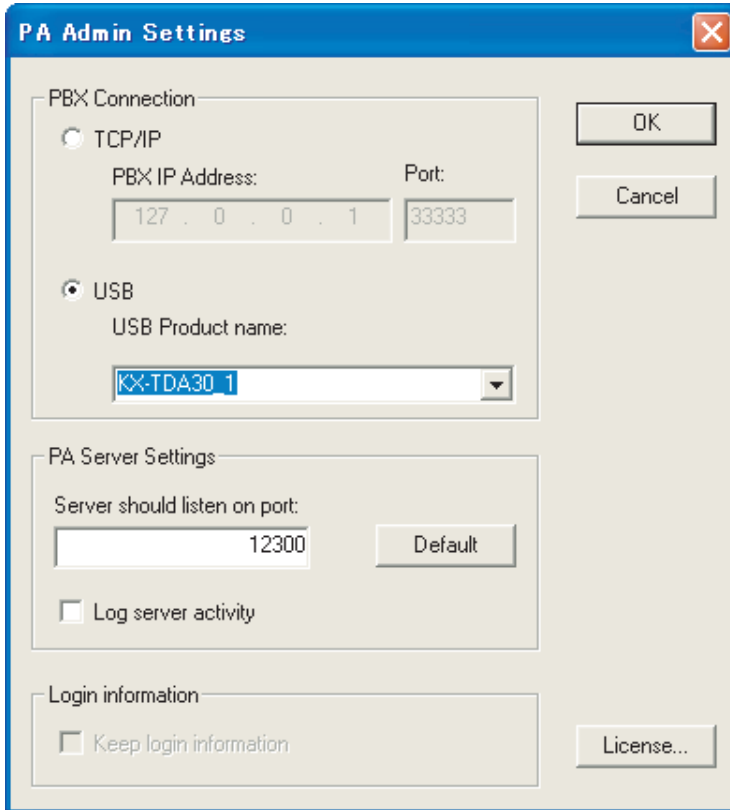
PA Admin Settings

PBX Connection

TCP/IP

PBX IP Address:

Port:

127 . 0 . 0 . 1

33333

USB

USB Product name:

KX-TDA30_1

OK

Cancel

PA Server Settings

Server should listen on port:

12300

Default

Log server activity

Login information

Keep login information

License...